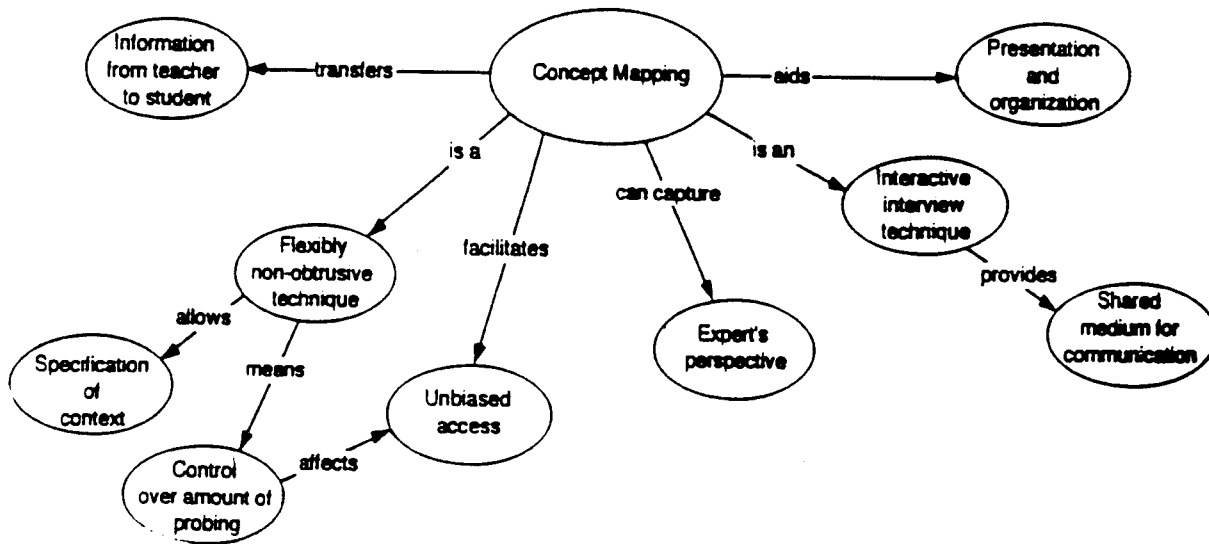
Information from teacher to student

transfers

Concept Mapping

aids

Presentation and organization

is a

facilitates

can capture

is an

Interactive interview technique

provides

Shared medium for communication

Flexibly non-obtrusive technique

allows

means

Specification of context

Unbiased access

Expert's perspective

Control over amount of probing

affects